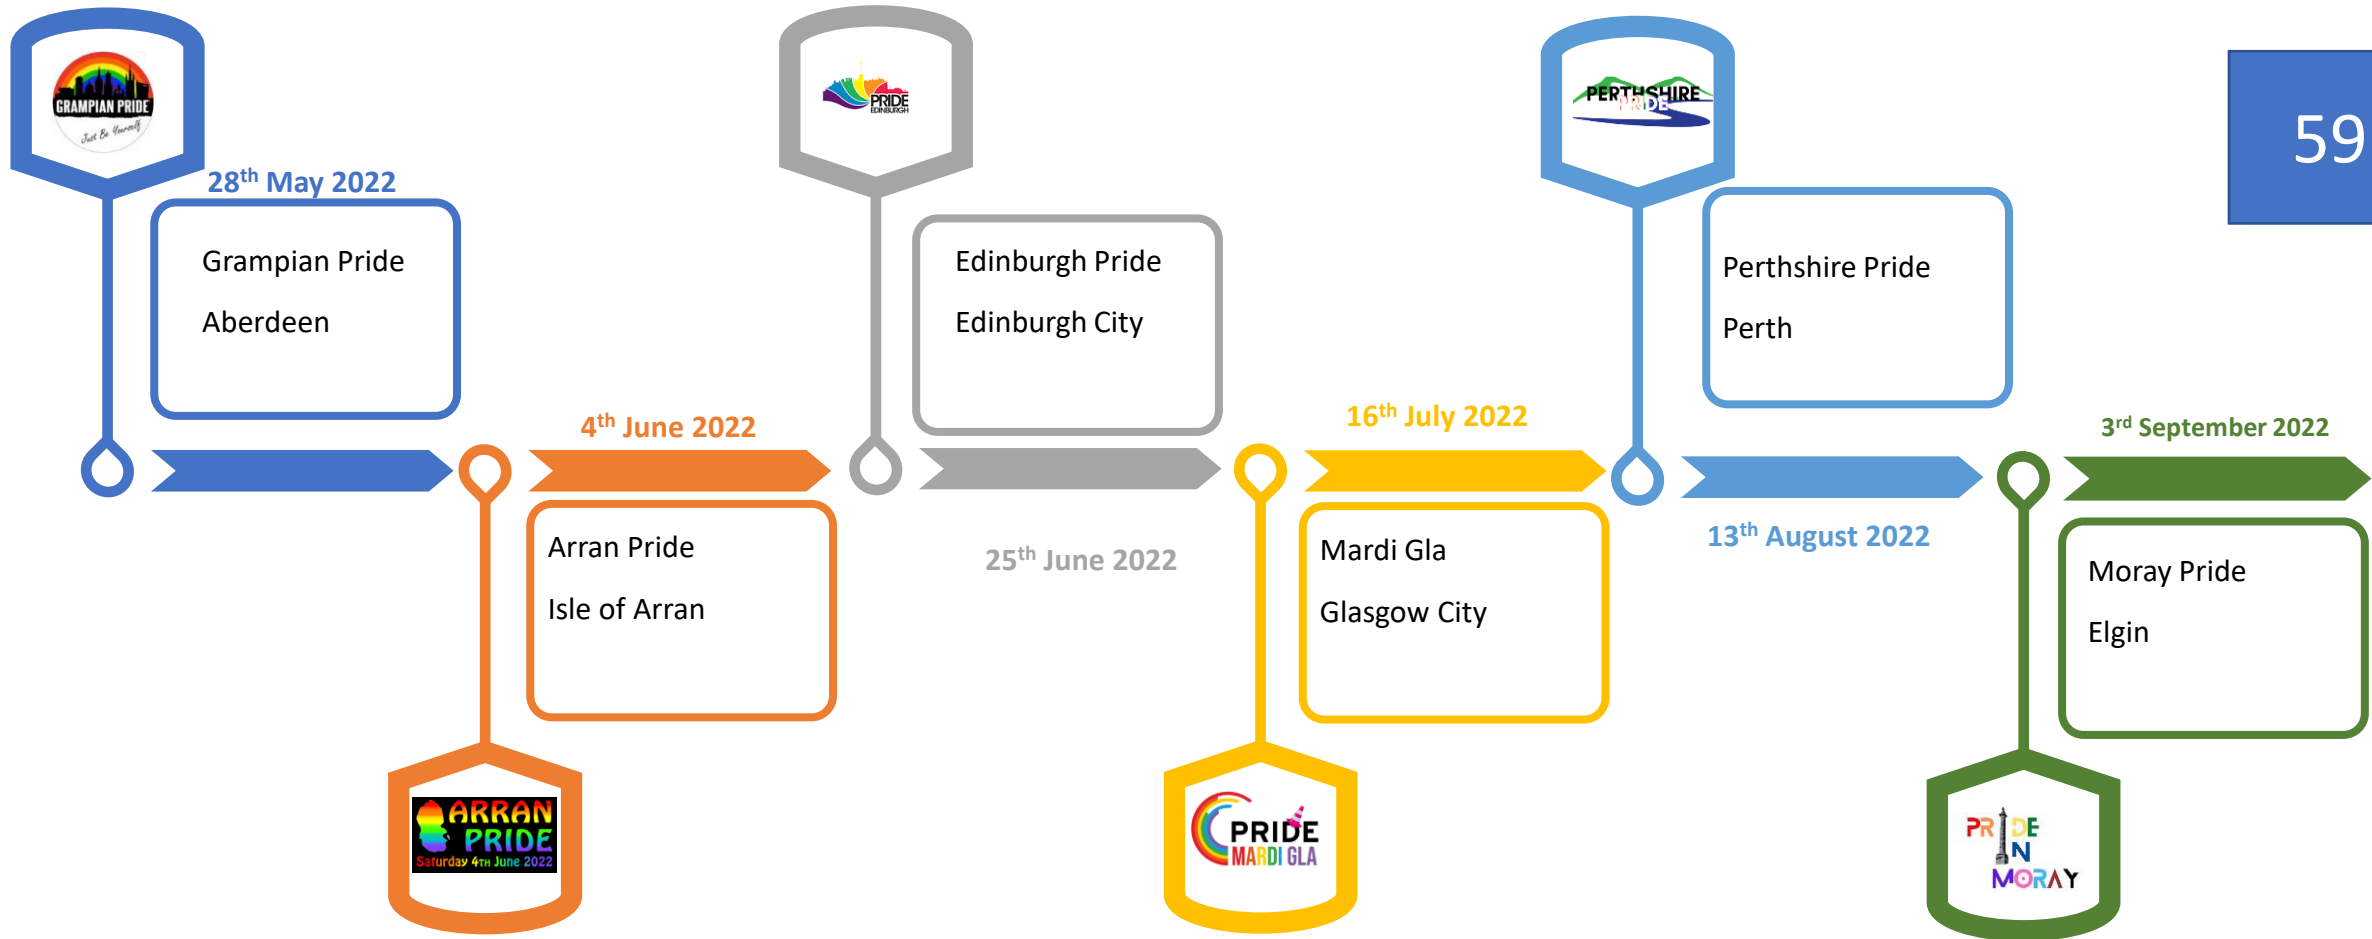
GRAMPIAN PRIDE
Just Be Yourself

28$^{th}$ May 2022

Grampian Pride

Aberdeen

4$^{th}$ June 2022

Arran Pride

Isle of Arran

ARRAN PRIDE
Saturday 4TH June 2022

PRIDE EDINBURGH

Edinburgh Pride

Edinburgh City

25$^{th}$ June 2022

16$^{th}$ July 2022

Mardi Gla

Glasgow City

PRIDE MARDI GLA

PERTHSHIRE PRIDE

Perthshire Pride

Perth

13$^{th}$ August 2022

3$^{rd}$ September 2022

Moray Pride

Elgin

PRIDE IN MORAY

59